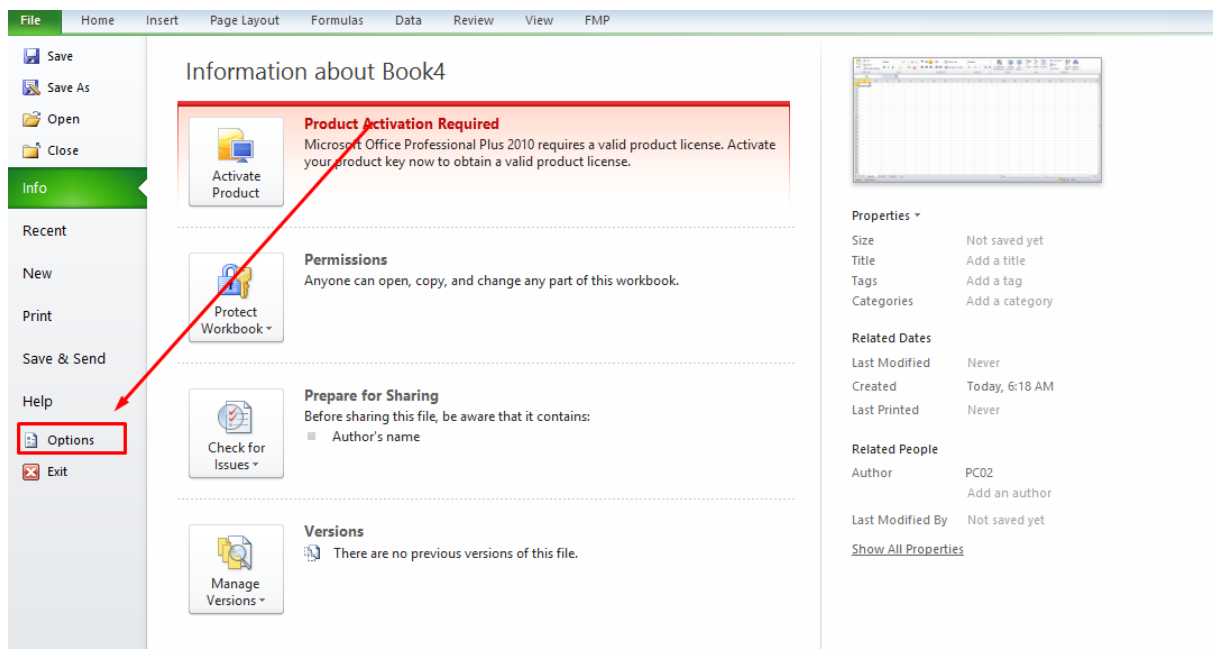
File Home Insert Page Layout Formulas Data Review View FMP

Save
Save As
Open
Close
Info
Recent
New
Print
Save & Send
Help
Options
Exit

Information about Book4

Activate Product

Product Activation Required
Microsoft Office Professional Plus 2010 requires a valid product license. Activate your product key now to obtain a valid product license.

Protect Workbook

Permissions
Anyone can open, copy, and change any part of this workbook.

Check for Issues

Prepare for Sharing
Before sharing this file, be aware that it contains:
Author's name

Manage Versions

Versions
There are no previous versions of this file.

Properties
Size Not saved yet
Title Add a title
Tags Add a tag
Categories Add a category

Related Dates
Last Modified Never
Created Today, 6:18 AM
Last Printed Never

Related People
Author PC02
Add an author
Last Modified By Not saved yet

Show All Properties